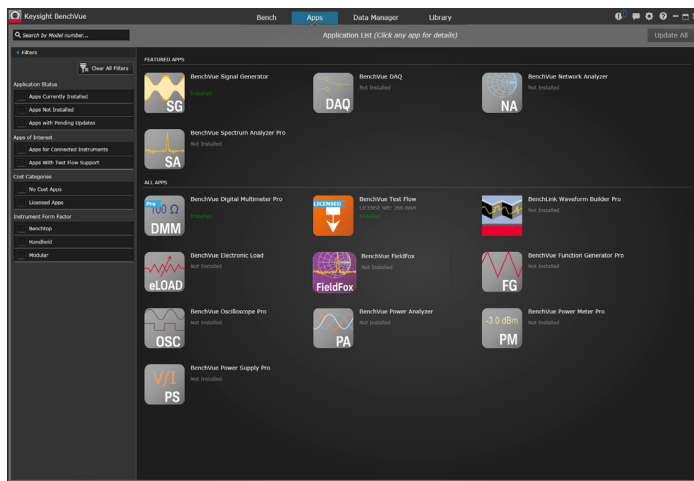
Keysight BenchVue

Bench Apps Data Manager Library

Search by Model number...

Application List (Click any app for details)

Update All

< Filters

Clear All Filters

Application Status

Apps Currently Installed

Apps Not Installed

Apps with Pending Updates

Apps of Interest

Apps for Connected Instruments

Apps With Test Flow Support

Cost Categories

No Cost Apps

Licensed Apps

Instrument Form Factor

Benchtop

Handheld

Modular

FEATURED APPS

SG
BenchVue Signal Generator
Installed

DAQ
BenchVue DAQ
Not Installed

NA
BenchVue Network Analyzer
Not Installed

SA
BenchVue Spectrum Analyzer Pro
Not Installed

ALL APPS

Pro
100 Ω
DMM
BenchVue Digital Multimeter Pro
Installed

LICENSED
BenchVue Test Flow
LICENSE left: 266 days
Installed

BenchLink Waveform Builder Pro
Not Installed

eLOAD
BenchVue Electronic Load
Not Installed

FieldFox
BenchVue FieldFox
Not Installed

FG
BenchVue Function Generator Pro
Not Installed

OSC
BenchVue Oscilloscope Pro
Not Installed

PA
BenchVue Power Analyzer
Not Installed

-3.0 dBm
PM
BenchVue Power Meter Pro
Not Installed

V/I
PS
BenchVue Power Supply Pro
Not Installed